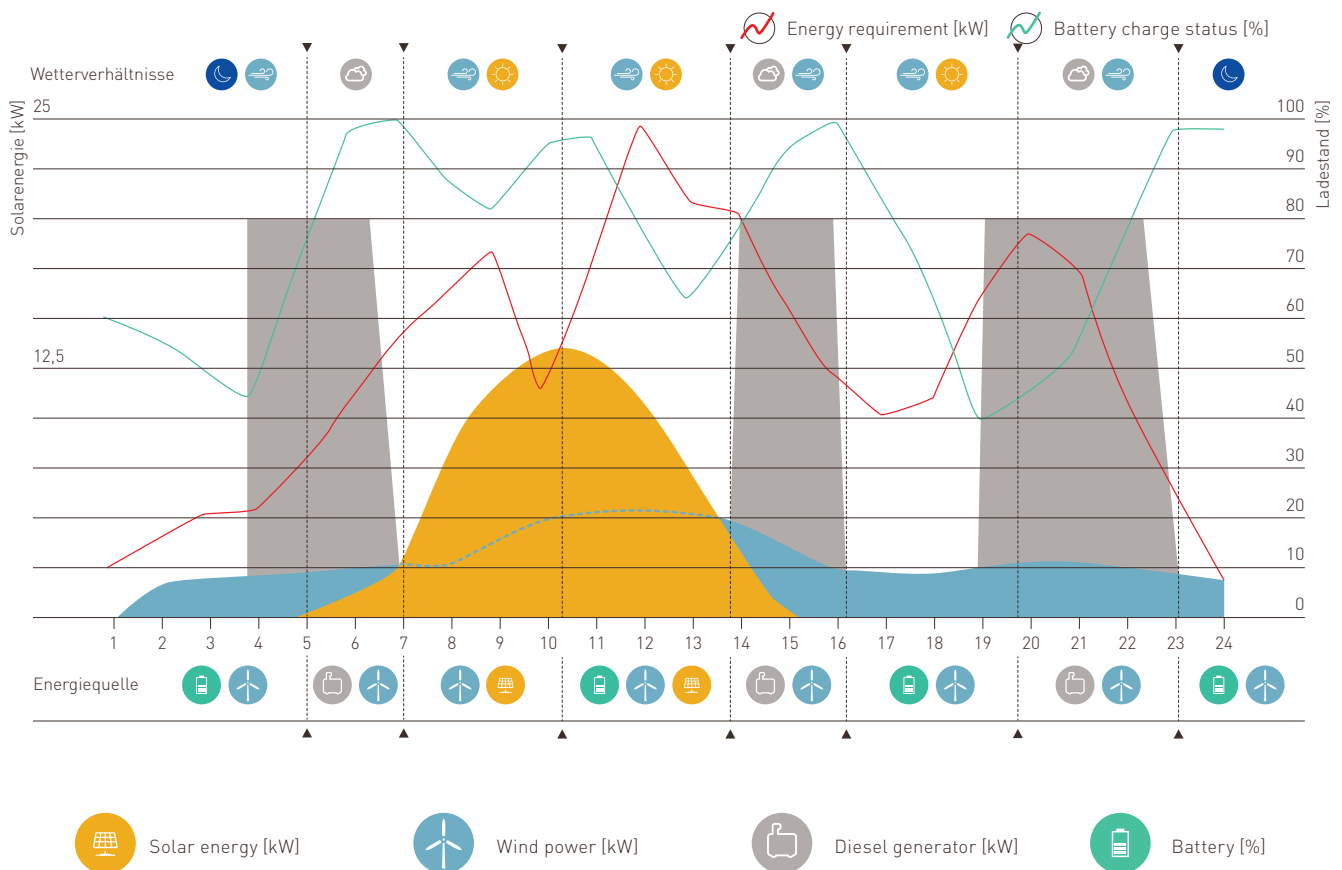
Energy requirement [kW]   Battery charge status [%]

Wetterverhältnisse

Solarenergie [kW]

25

12,5

Ladestand [%]

100
90
80
70
60
50
40
30
20
10
0

1 2 3 4 5 6 7 8 9 10 11 12 13 14 15 16 17 18 19 20 21 22 23 24

Energiequelle

Solar energy [kW]   Wind power [kW]   Diesel generator [kW]   Battery [%]